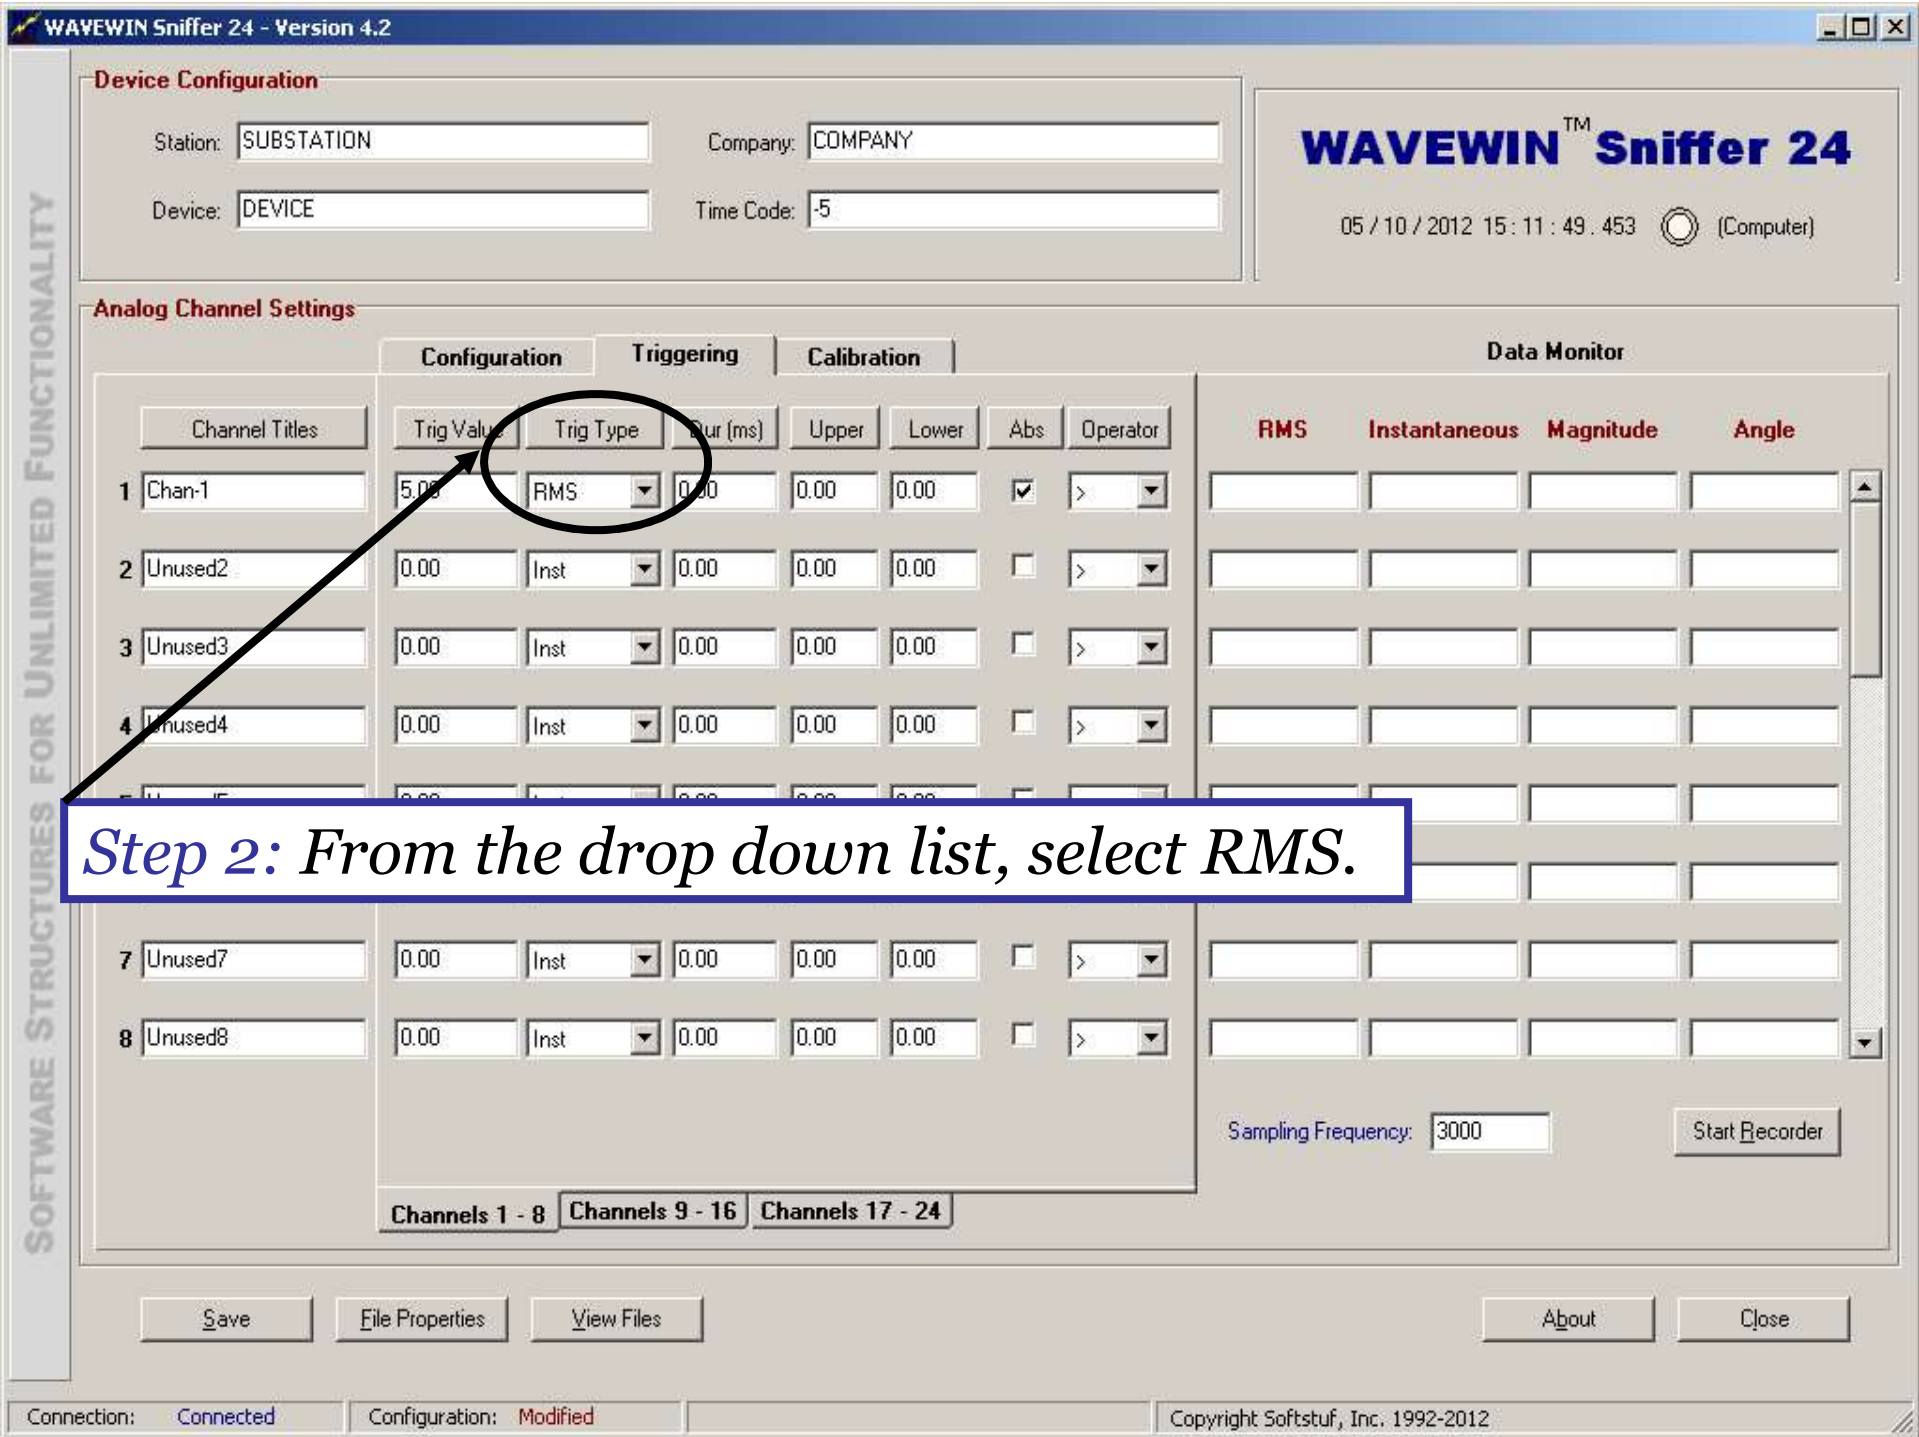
WAVEWIN Sniffer 24 - Version 4.2

SOFTWARE STRUCTURES FOR UNLIMITED FUNCTIONALITY

Device Configuration

Station: SUBSTATION
Company: COMPANY
Device: DEVICE
Time Code: -5

WAVEWIN™ Sniffer 24

05 / 10 / 2012 15 : 11 : 49 . 453 (Computer)

Analog Channel Settings

Configuration Triggering Calibration

Data Monitor

| | Channel Titles | Trig Valu | Trig Type | Dur (ms) | Upper | Lower | Abs | Operator |
|---|---|---|---|---|---|---|---|---|
| 1 | Chan-1 | 5.0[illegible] | RMS | 0.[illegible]0 | 0.00 | 0.00 | ☑ | > |
| 2 | Unused2 | 0.00 | Inst | 0.00 | 0.00 | 0.00 | ☐ | > |
| 3 | Unused3 | 0.00 | Inst | 0.00 | 0.00 | 0.00 | ☐ | > |
| 4 | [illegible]nused4 | 0.00 | Inst | 0.00 | 0.00 | 0.00 | ☐ | > |
| 7 | Unused7 | 0.00 | Inst | 0.00 | 0.00 | 0.00 | ☐ | > |
| 8 | Unused8 | 0.00 | Inst | 0.00 | 0.00 | 0.00 | ☐ | > |

RMS Instantaneous Magnitude Angle

Step 2: From the drop down list, select RMS.

Sampling Frequency: 3000
Start Recorder

Channels 1 - 8 Channels 9 - 16 Channels 17 - 24

Save File Properties View Files About Close

Connection: Connected Configuration: Modified Copyright Softstuf, Inc. 1992-2012